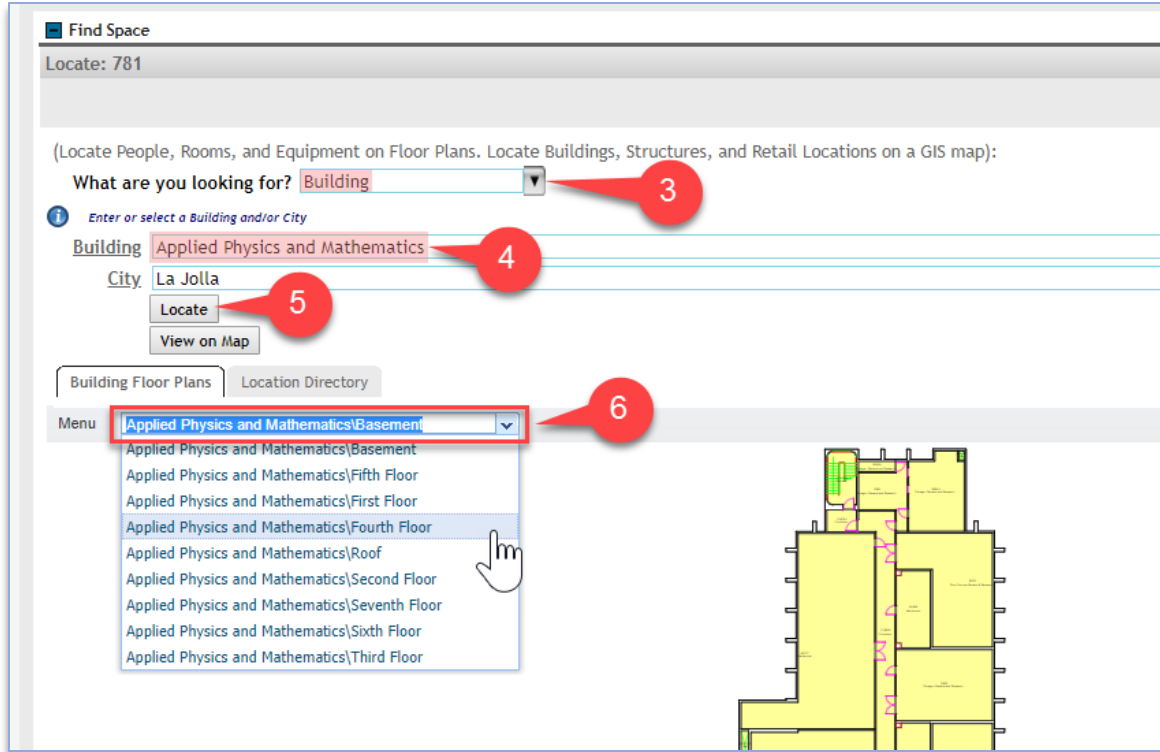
Find Space

Locate: 781

(Locate People, Rooms, and Equipment on Floor Plans. Locate Buildings, Structures, and Retail Locations on a GIS map):

What are you looking for? Building

3

Enter or select a Building and/or City

Building Applied Physics and Mathematics

4

City La Jolla

Locate

5

View on Map

Building Floor Plans

Location Directory

Menu Applied Physics and Mathematics\Basement

6

Applied Physics and Mathematics\Basement
Applied Physics and Mathematics\Fifth Floor
Applied Physics and Mathematics\First Floor
Applied Physics and Mathematics\Fourth Floor
Applied Physics and Mathematics\Roof
Applied Physics and Mathematics\Second Floor
Applied Physics and Mathematics\Seventh Floor
Applied Physics and Mathematics\Sixth Floor
Applied Physics and Mathematics\Third Floor